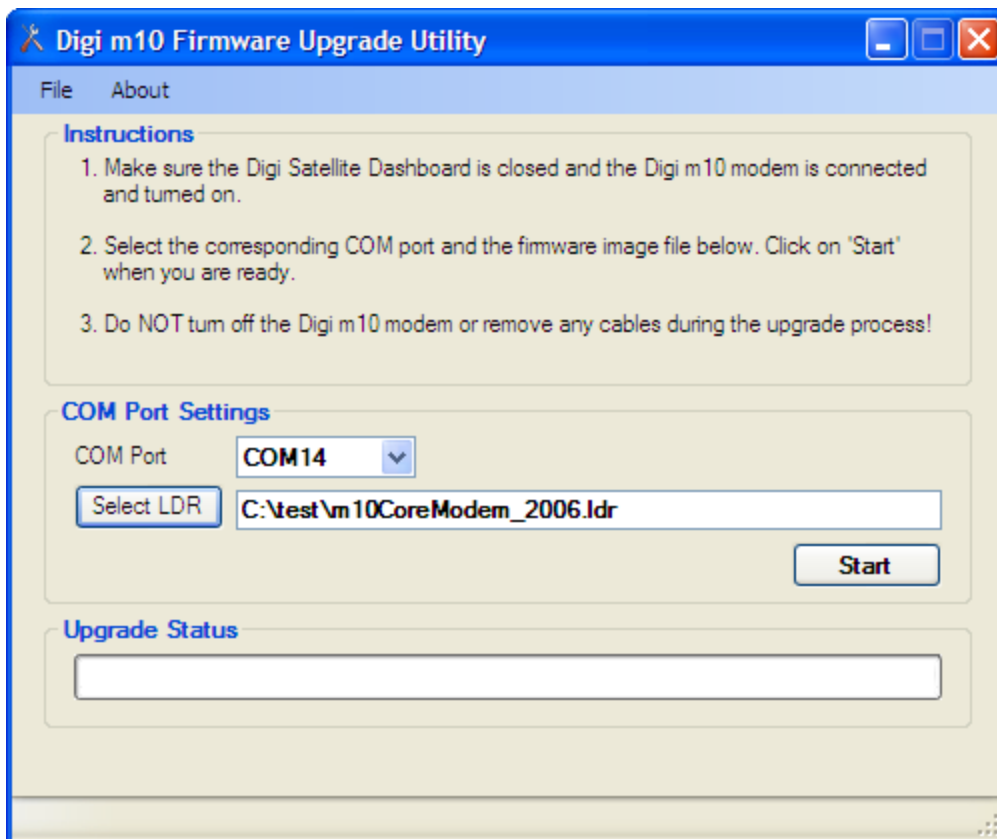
Digi m10 Firmware Upgrade Utility

File About

Instructions

1. Make sure the Digi Satellite Dashboard is closed and the Digi m10 modem is connected and turned on.

2. Select the corresponding COM port and the firmware image file below. Click on "Start" when you are ready.

3. Do NOT turn off the Digi m10 modem or remove any cables during the upgrade process!

COM Port Settings

COM Port COM14

Select LDR C:\test\m10CoreModem_2006.ldr

Start

Upgrade Status